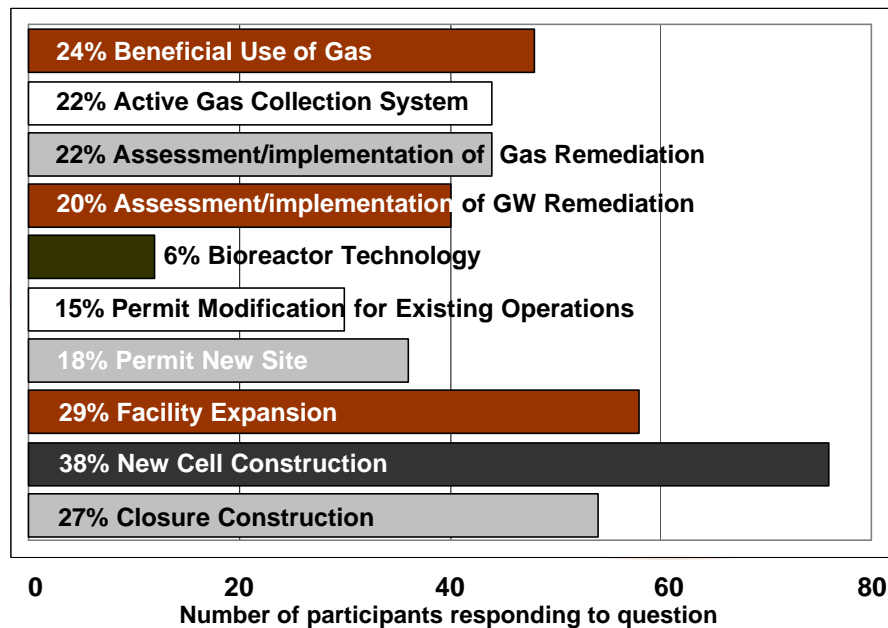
24% Beneficial Use of Gas

22% Active Gas Collection System

22% Assessment/implementation of Gas Remediation

20% Assessment/implementation of GW Remediation

6% Bioreactor Technology

15% Permit Modification for Existing Operations

18% Permit New Site

29% Facility Expansion

38% New Cell Construction

27% Closure Construction

0 20 40 60 80

Number of participants responding to question